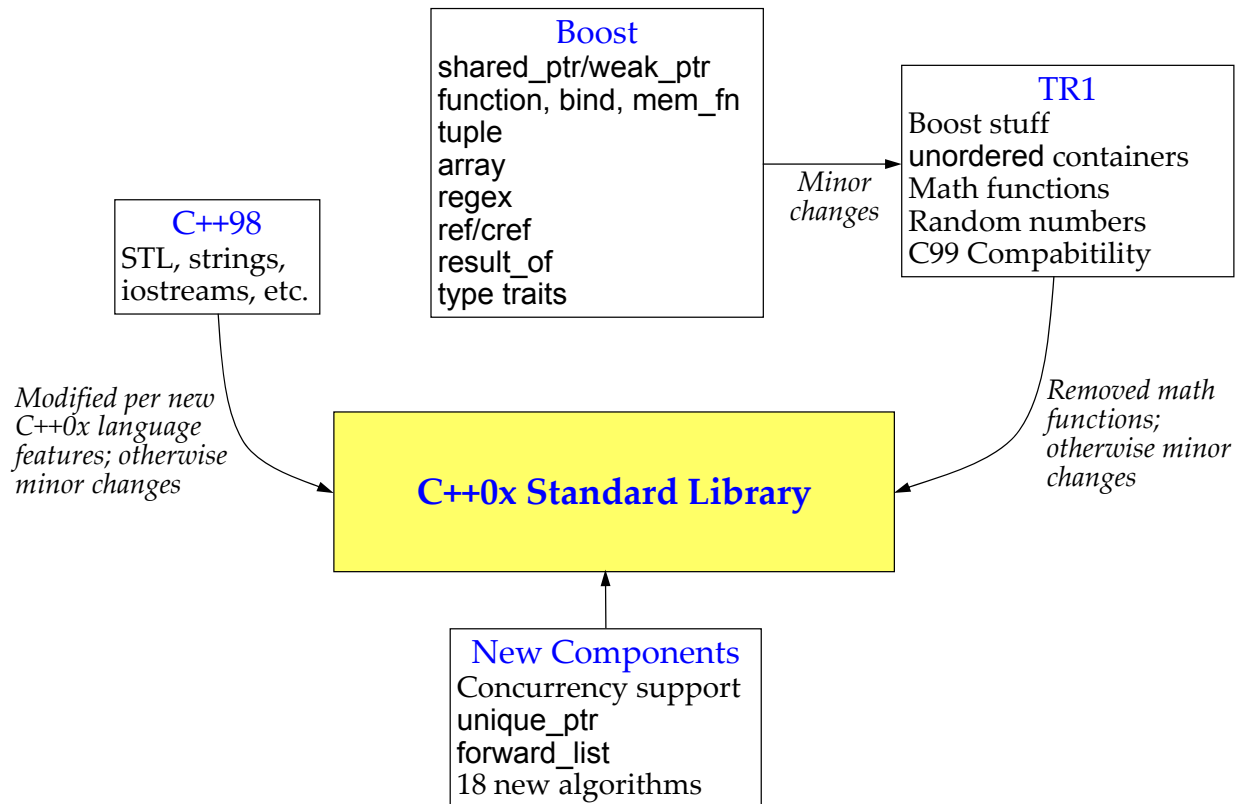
Boost
shared_ptr/weak_ptr
function, bind, mem_fn
tuple
array
regex
ref/cref
result_of
type traits

TR1
Boost stuff
unordered containers
Math functions
Random numbers
C99 Compabitility

Minor changes

C++98
STL, strings, iostreams, etc.

Modified per new C++0x language features; otherwise minor changes

C++0x Standard Library

Removed math functions; otherwise minor changes

New Components
Concurrency support
unique_ptr
forward_list
18 new algorithms